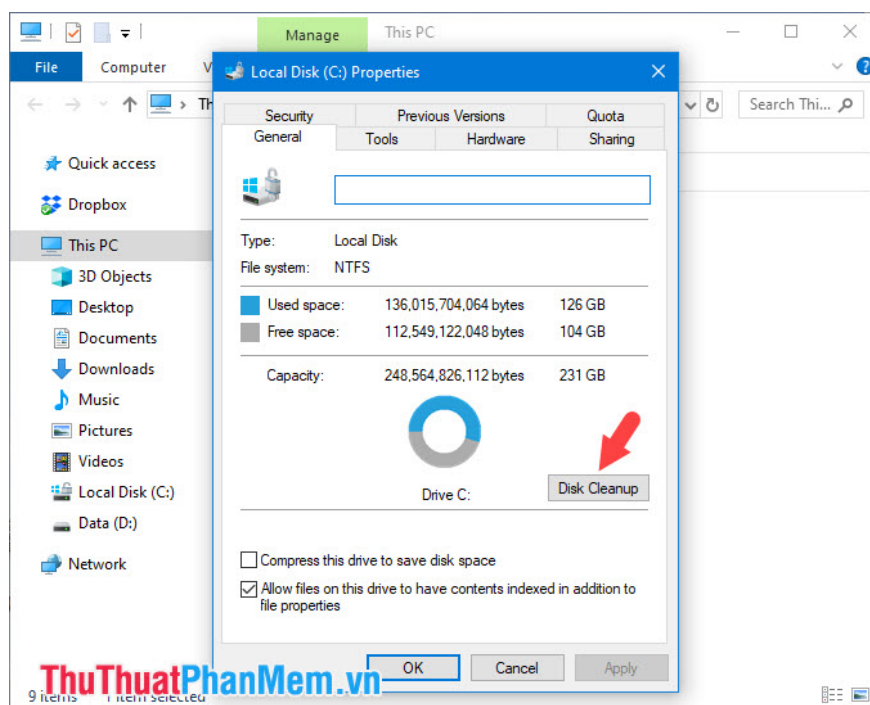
Manage
This PC
File
Computer
V
Th
Search Thi...
Quick access
Dropbox
This PC
3D Objects
Desktop
Documents
Downloads
Music
Pictures
Videos
Local Disk (C:)
Data (D:)
Network
9 items
1 item selected

Local Disk (C:) Properties

| Security | Previous Versions | Quota |
|---|---|---|
| General | Tools | Hardware | Sharing |

Type: Local Disk
File system: NTFS

| | | |
|---|---|---|
| Used space: | 136,015,704,064 bytes | 126 GB |
| Free space: | 112,549,122,048 bytes | 104 GB |
| Capacity: | 248,564,826,112 bytes | 231 GB |

Drive C:
Disk Cleanup

Compress this drive to save disk space
Allow files on this drive to have contents indexed in addition to file properties

OK
Cancel
Apply

ThuThuatPhanMem.vn